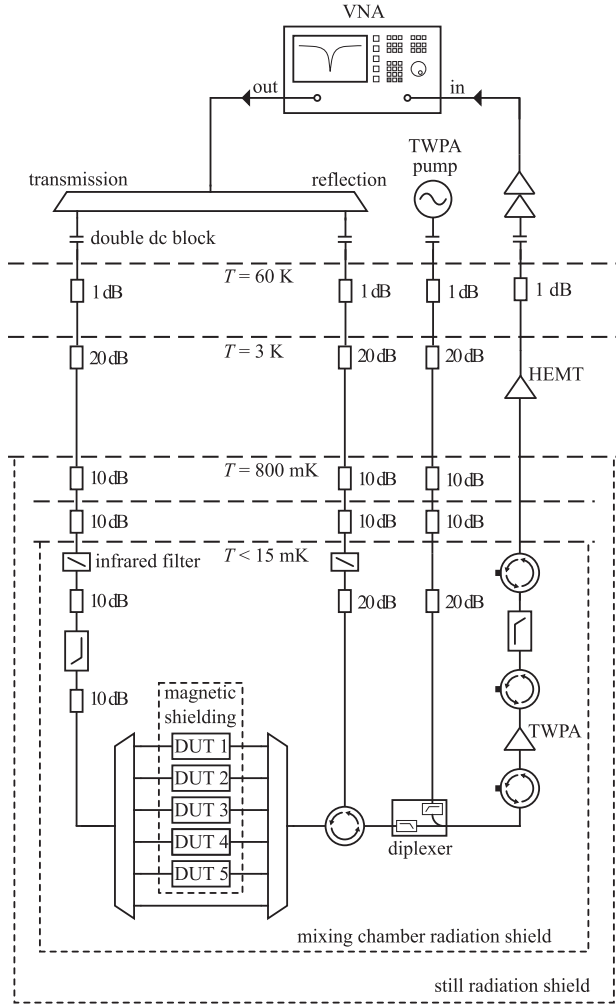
VNA

out

in

TWPA pump

transmission

reflection

double dc block

$T = 60$ K

1 dB

1 dB

1 dB

1 dB

$T = 3$ K

20 dB

20 dB

20 dB

HEMT

$T = 800$ mK

10 dB

10 dB

10 dB

10 dB

10 dB

10 dB

$T < 15$ mK

infrared filter

10 dB

20 dB

20 dB

10 dB

magnetic shielding

DUT 1

DUT 2

DUT 3

DUT 4

DUT 5

TWPA

diplexer

mixing chamber radiation shield

still radiation shield